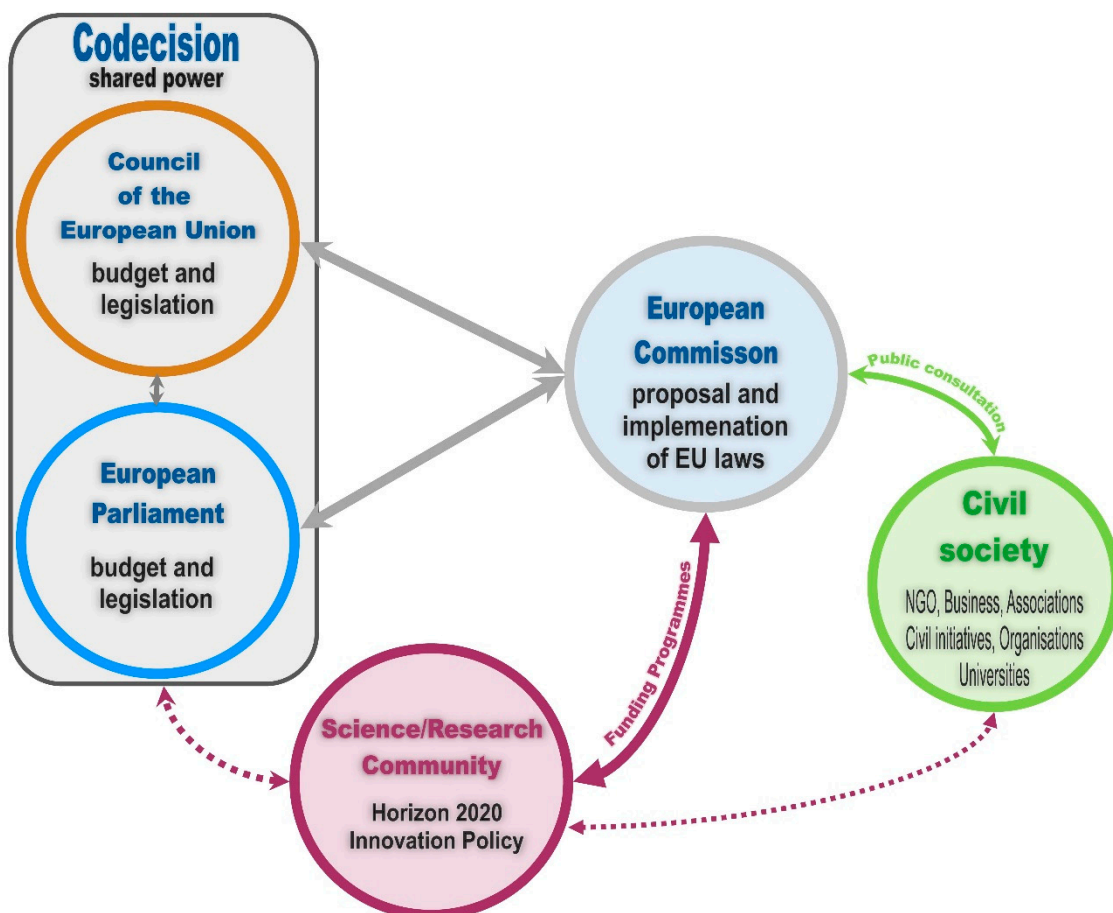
Codecision
shared power

Council of the European Union
budget and legislation

European Parliament
budget and legislation

European Commisson
proposal and implemenation of EU laws

Public consultation

Civil society
NGO, Business, Associations
Civil initiatives, Organisations
Universities

Funding Programmes

Science/Research Community
Horizon 2020
Innovation Policy